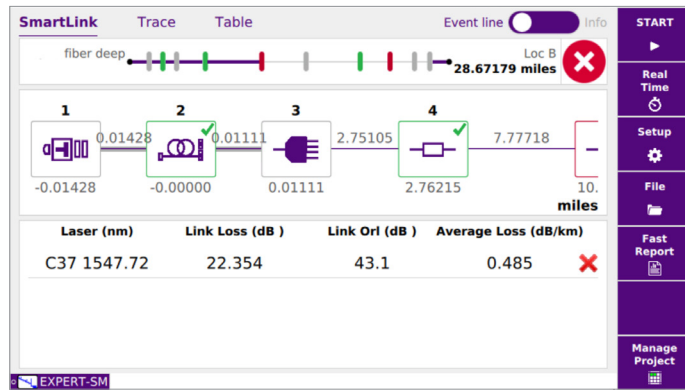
SmartLink Trace Table Event line Info

START

fiber deep

Loc B
28.67179 miles

Real Time

Setup

File

Fast Report

1 2 3 4

0.01428 0.01111 2.75105 7.77718

-0.01428 -0.00000 0.01111 2.76215 10.

miles

| Laser (nm) | Link Loss (dB ) | Link Orl (dB ) | Average Loss (dB/km) |
|---|---|---|---|
| C37 1547.72 | 22.354 | 43.1 | 0.485 |

Manage Project

EXPERT-SM